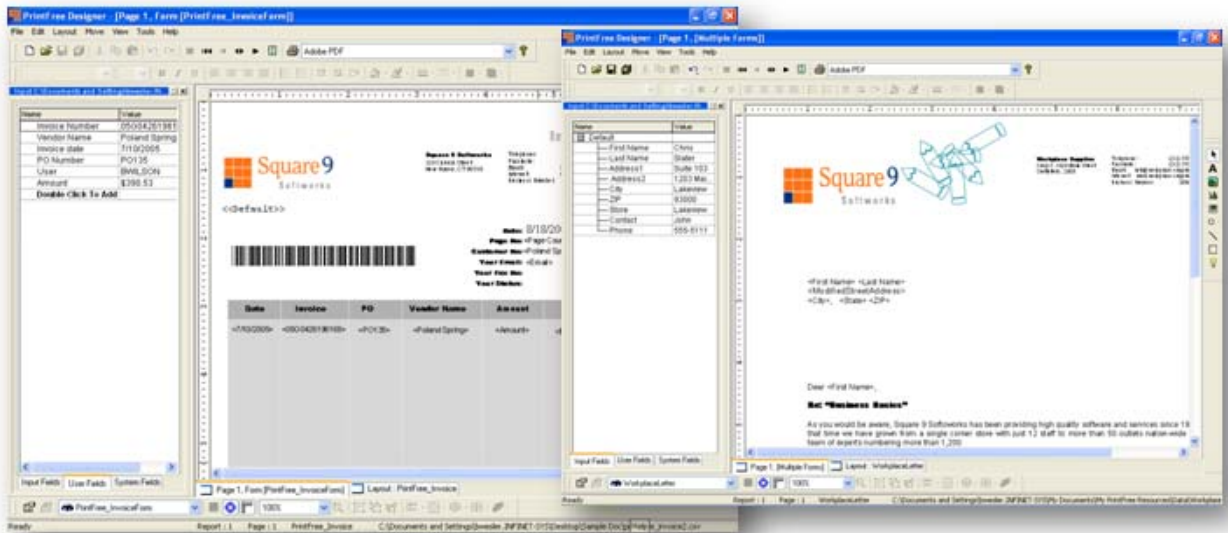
PrintFree Designer - [Page 1, Form [PrintFree_InvoiceForm]]

File Edit Layout Move View Tools Help

Adobe PDF

| Name | Value |
|---|---|
| Invoice Number | 050I04261961 |
| Vendor Name | Poland Spring |
| Invoice date | 7/10/2005 |
| PO Number | PO135 |
| User | BWILSON |
| Amount | $390.53 |
| Double Click To Add | |

Input Fields | User Fields | System Fields

Square 9 Softworks

<<Default>>

Date: 8/18/20
Page No: <Page Cou
Customer No: <Poland Sp
Your Email: <Email>
Your Fax No:
Your Status:

| Date | Invoice | PO | Vendor Name | Amount |
|---|---|---|---|---|
| <7/10/2005> | <050I04261961> | <PO135> | <Poland Spring> | <Amount> |

Page 1, Form [PrintFree_InvoiceForm] | Layout : PrintFree_Invoice

PrintFree_InvoiceForm | 100%

Ready | Report : 1 | Page : 1 | PrintFree_Invoice | C:\Documents and Settings\bwesler.INFINET-SYS\Desktop\Sample Docs\PrintFree_Invoice2.csv

PrintFree Designer - [Page 1, [Multiple Form]]

File Edit Layout Move View Tools Help

Adobe PDF

| Name | Value |
|---|---|
| Default | |
| First Name | Chris |
| Last Name | Statler |
| Address1 | Suite 103 |
| Address2 | 1,203 Mai |
| City | Lakeview |
| ZIP | 93000 |
| Store | Lakeview |
| Contact | John |
| Phone | 555-6111 |

Input Fields | User Fields | System Fields

Square 9 Softworks

Workplace Supplies

<First Name> <Last Name>
<ModifiedStreetAddress>
<City>, <State> <ZIP>

Dear <First Name>,

Re: "Business Basics"

As you would be aware, Square 9 Softworks has been providing high quality software and services since 19 that time we have grown from a single corner store with just 12 staff to more than 50 outlets nation-wide team of experts numbering more than 1,200

Page 1, [Multiple Form] | Layout : WorkplaceLetter

WorkplaceLetter | 100%

Ready | Report : 1 | Page : 1 | WorkplaceLetter | C:\Documents and Settings\bwesler.INFINET-SYS\My Documents\My PrintFree Resources\Data\Workplace